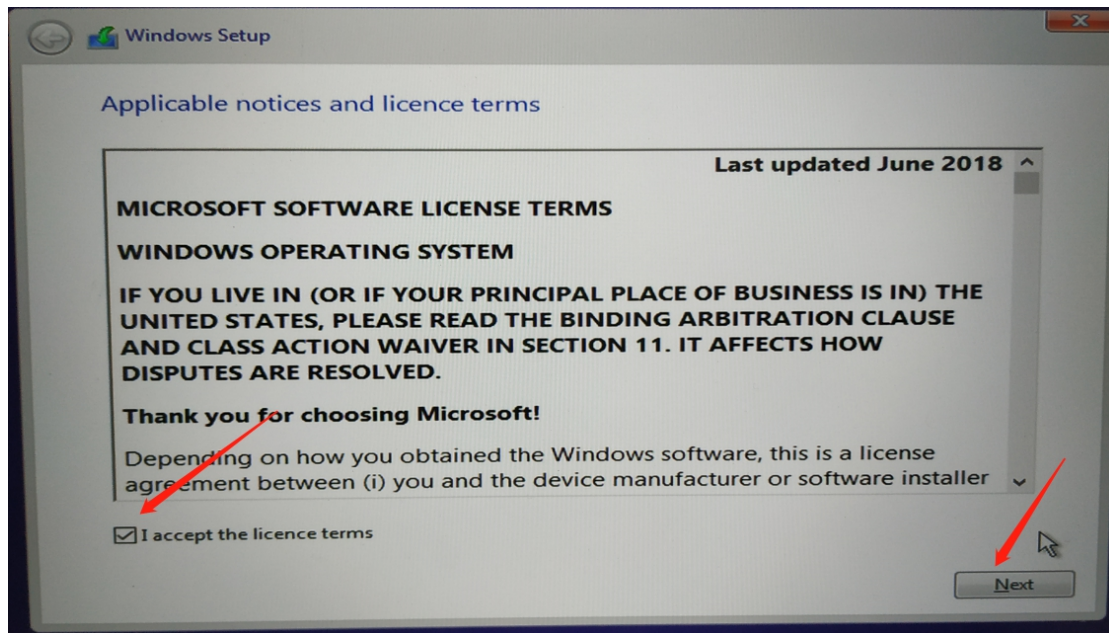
Windows Setup

Applicable notices and licence terms

Last updated June 2018

MICROSOFT SOFTWARE LICENSE TERMS

WINDOWS OPERATING SYSTEM

IF YOU LIVE IN (OR IF YOUR PRINCIPAL PLACE OF BUSINESS IS IN) THE UNITED STATES, PLEASE READ THE BINDING ARBITRATION CLAUSE AND CLASS ACTION WAIVER IN SECTION 11. IT AFFECTS HOW DISPUTES ARE RESOLVED.

Thank you for choosing Microsoft!

Depending on how you obtained the Windows software, this is a license agreement between (i) you and the device manufacturer or software installer

I accept the licence terms

Next